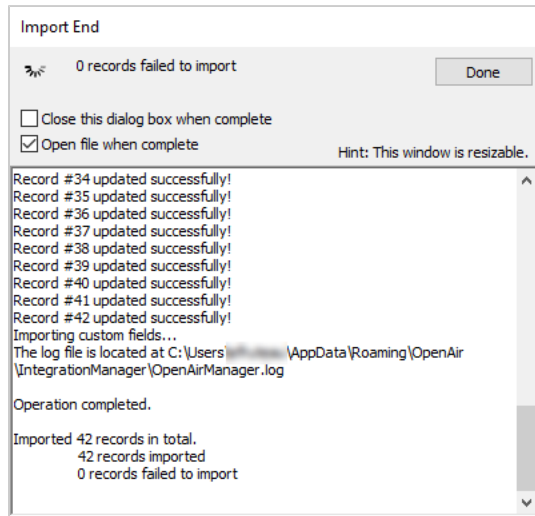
Import End

0 records failed to import

Done

Close this dialog box when complete

Open file when complete

Hint: This window is resizable.

Record #34 updated successfully!
Record #35 updated successfully!
Record #36 updated successfully!
Record #37 updated successfully!
Record #38 updated successfully!
Record #39 updated successfully!
Record #40 updated successfully!
Record #41 updated successfully!
Record #42 updated successfully!
Importing custom fields...
The log file is located at C:\Users\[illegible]\AppData\Roaming\OpenAir\IntegrationManager\OpenAirManager.log

Operation completed.

Imported 42 records in total.
42 records imported
0 records failed to import